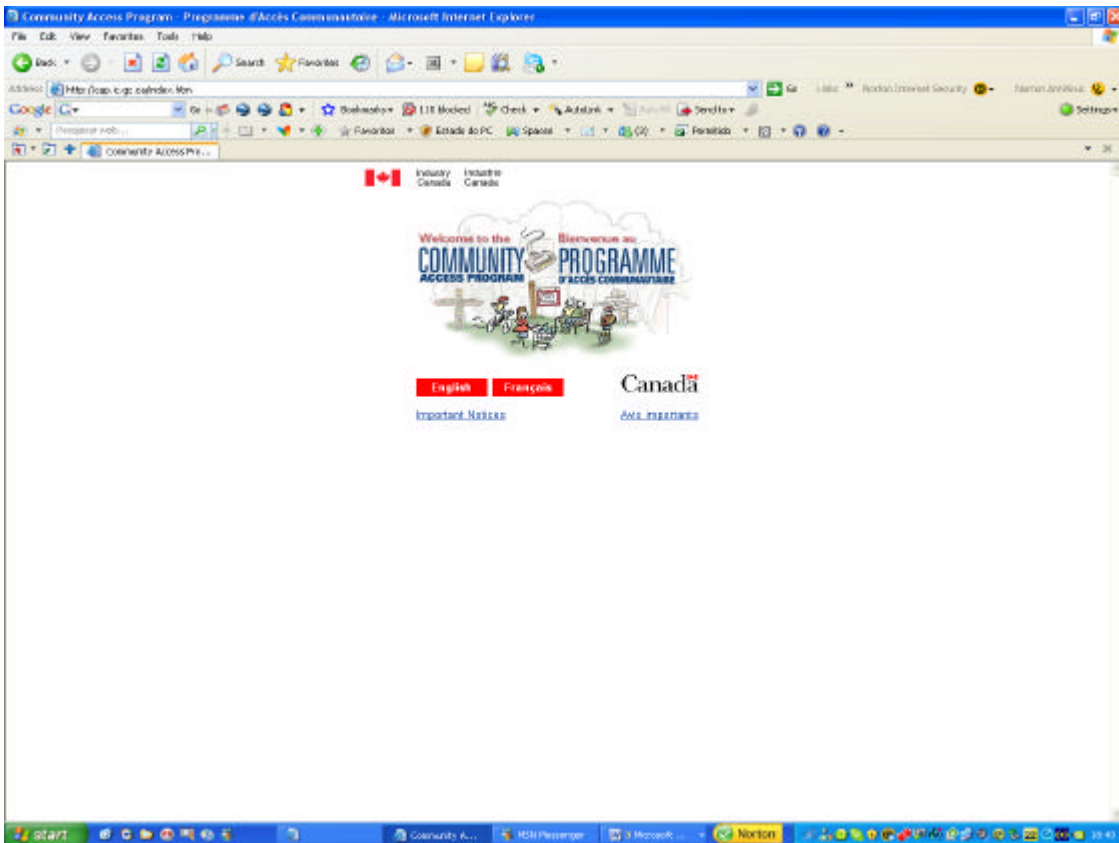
Community Access Program - Programme d'Accès Communautaire - Microsoft Internet Explorer

File Edit View Favorites Tools Help

Back Search Favorites

Address http://cap.ic.gc.ca/index.htm Go Links Norton Internet Security

Google G Go Bookmarks 118 blocked Check AutoLink AutoFill Send to Settings

Pesquisar web... Favoritos Estado do PC Spaces Permitido

Community Access Pro...

Industry Canada Industrie Canada

Welcome to the COMMUNITY ACCESS PROGRAM Bienvenue au PROGRAMME D'ACCÈS COMMUNAUTAIRE

English Français

Canada

Important Notices Avis importants

start Community A... MSN Messenger 3 Microsoft ... Norton 19:40